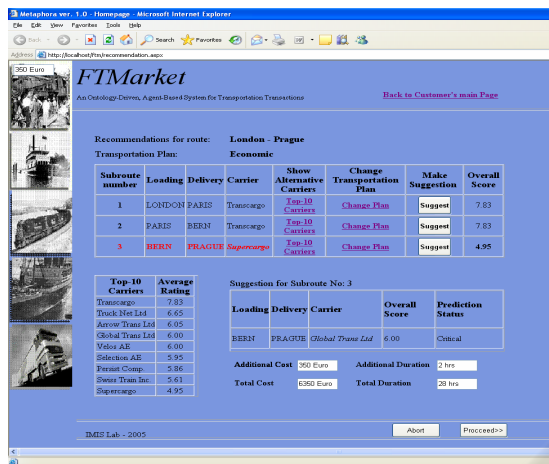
Metaphora ver. 1.0 - Homepage - Microsoft Internet Explorer

File Edit View Favorites Tools Help

Back Search Favorites

Address http://localhost/ftm/recommendation.aspx

350 Euro

FTMarket

An Ontology-Driven, Agent-Based System for Transportation Transactions

Back to Customer's main Page

Recommendations for route: London - Prague

Transportation Plan: Economic

| Subroute number | Loading | Delivery | Carrier | Show Alternative Carriers | Change Transportation Plan | Make Suggestion | Overall Score |
|---|---|---|---|---|---|---|---|
| 1 | LONDON | PARIS | Transcargo | Top-10 Carriers | Change Plan | Suggest | 7.83 |
| 2 | PARIS | BERN | Transcargo | Top-10 Carriers | Change Plan | Suggest | 7.83 |
| 3 | BERN | PRAGUE | Supercargo | Top-10 Carriers | Change Plan | Suggest | 4.95 |

| Top-10 Carriers | Average Rating |
|---|---|
| Transcargo | 7.83 |
| Truck Net Ltd | 6.65 |
| Arrow Trans Ltd | 6.05 |
| Global Trans Ltd | 6.00 |
| Velox AE | 6.00 |
| Selection AE | 5.95 |
| Persist Comp. | 5.86 |
| Swiss Train Inc. | 5.61 |
| Supercargo | 4.95 |

Suggestion for Subroute No: 3

| Loading | Delivery | Carrier | Overall Score | Prediction Status |
|---|---|---|---|---|
| BERN | PRAGUE | Global Trans Ltd | 6.00 | Critical |

Additional Cost 350 Euro Additional Duration 2 hrs

Total Cost 6350 Euro Total Duration 28 hrs

IMIS Lab - 2005

Abort Procceed>>